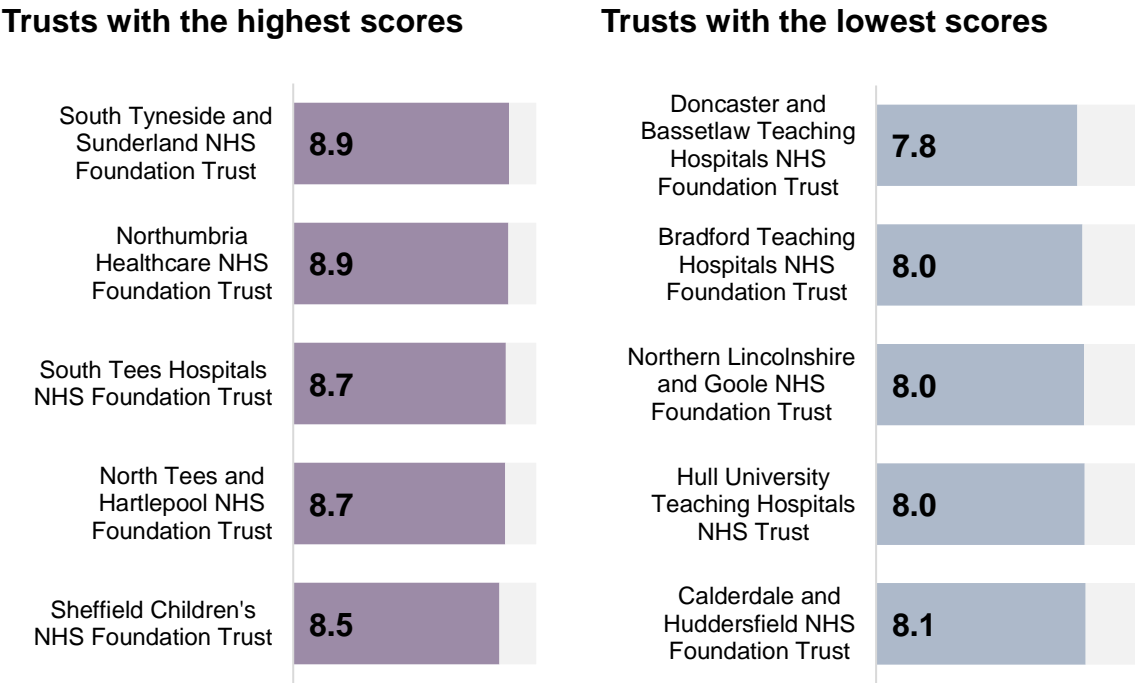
Trusts with the highest scores

South Tyneside and Sunderland NHS Foundation Trust 8.9

Northumbria Healthcare NHS Foundation Trust 8.9

South Tees Hospitals NHS Foundation Trust 8.7

North Tees and Hartlepool NHS Foundation Trust 8.7

Sheffield Children's NHS Foundation Trust 8.5

Trusts with the lowest scores

Doncaster and Bassetlaw Teaching Hospitals NHS Foundation Trust 7.8

Bradford Teaching Hospitals NHS Foundation Trust 8.0

Northern Lincolnshire and Goole NHS Foundation Trust 8.0

Hull University Teaching Hospitals NHS Trust 8.0

Calderdale and Huddersfield NHS Foundation Trust 8.1